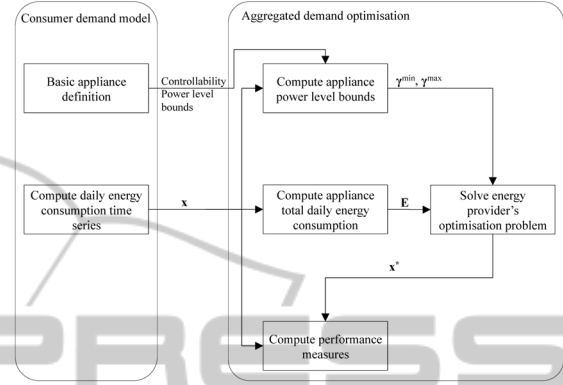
Consumer demand model

Aggregated demand optimisation

Basic appliance definition

Controllability
Power level bounds

Compute appliance power level bounds

$\gamma^{min}$, $\gamma^{max}$

Compute daily energy consumption time series

$\mathbf{x}$

Compute appliance total daily energy consumption

$\mathbf{E}$

Solve energy provider's optimisation problem

$\mathbf{x}^*$

Compute performance measures